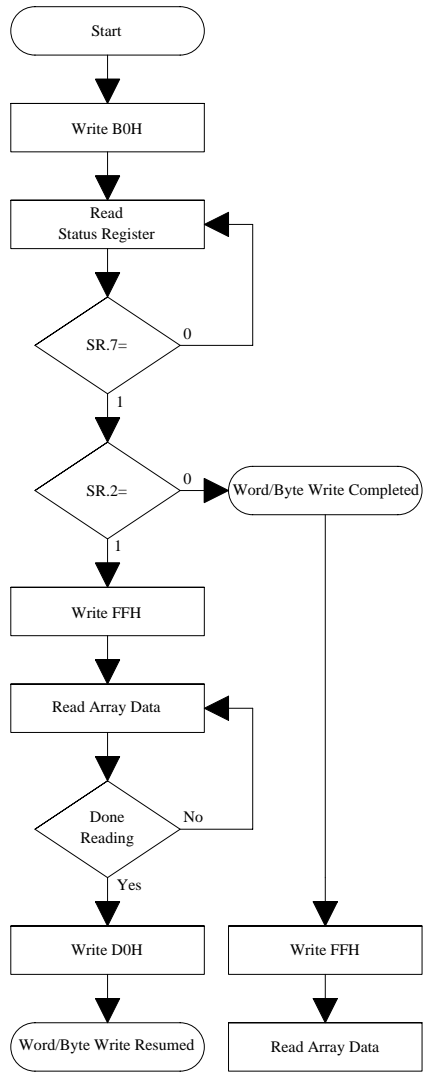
Start

Write B0H

Read
Status Register

SR.7=

0

1

SR.2=

0

Word/Byte Write Completed

1

Write FFH

Read Array Data

Done
Reading

No

Yes

Write D0H

Word/Byte Write Resumed

Write FFH

Read Array Data